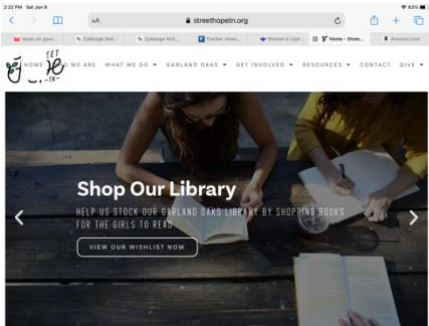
2:22 PM Sat Jan 9

93%

AA

streethopetn.org

north ab grea...

Cabbage Roll...

Cabbage Roll...

Tracker show...

Women's Ligh...

Home - Stree...

Amazon.com

HOME

WE ARE

WHAT WE DO ▾

GARLAND OAKS ▾

GET INVOLVED ▾

RESOURCES ▾

CONTACT

GIVE ▾

Shop Our Library

HELP US STOCK OUR GARLAND OAKS LIBRARY BY SHOPPING BOOKS FOR THE GIRLS TO READ

VIEW OUR WISHLIST NOW